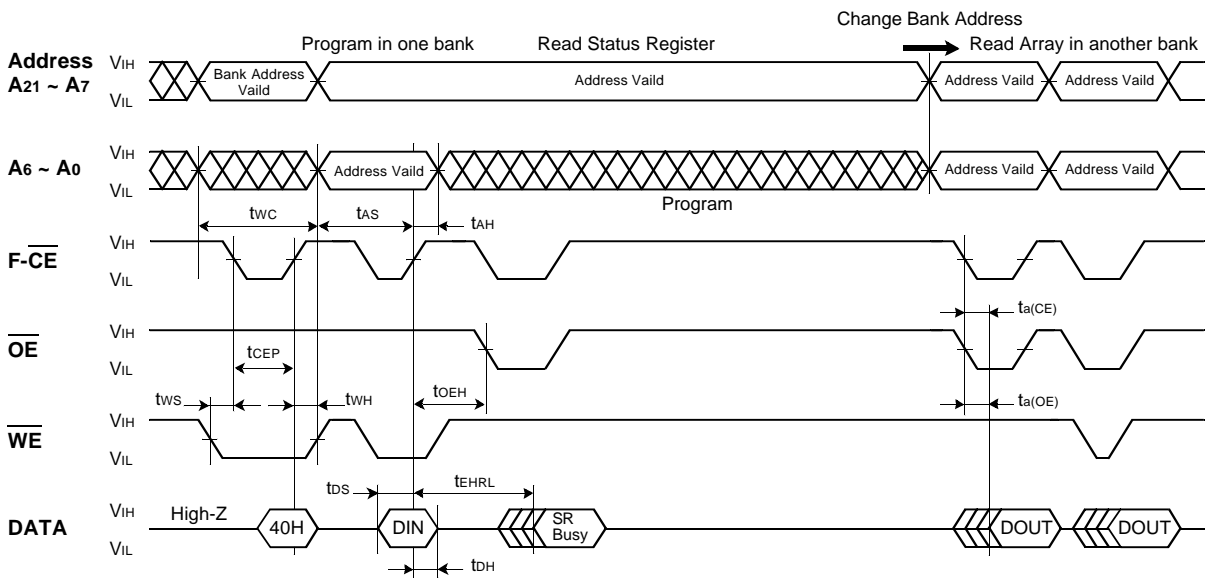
Change Bank Address

Program in one bank Read Status Register Read Array in another bank

Address $A_{21} \sim A_7$ $V_{IH}$ $V_{IL}$ Bank Address Vaild Address Vaild Address Vaild Address Vaild

$A_6 \sim A_0$ $V_{IH}$ $V_{IL}$ Address Vaild Address Vaild Address Vaild

Program

$t_{WC}$ $t_{AS}$ $t_{AH}$

F-$\overline{CE}$ $V_{IH}$ $V_{IL}$

$t_{a(CE)}$

$\overline{OE}$ $V_{IH}$ $V_{IL}$

$t_{CEP}$

$t_{WS}$ $t_{WH}$ $t_{OEH}$ $t_{a(OE)}$

$\overline{WE}$ $V_{IH}$ $V_{IL}$

$t_{DS}$ $t_{EHRL}$

DATA $V_{IH}$ $V_{IL}$ High-Z 40H DIN SR Busy DOUT DOUT

$t_{DH}$